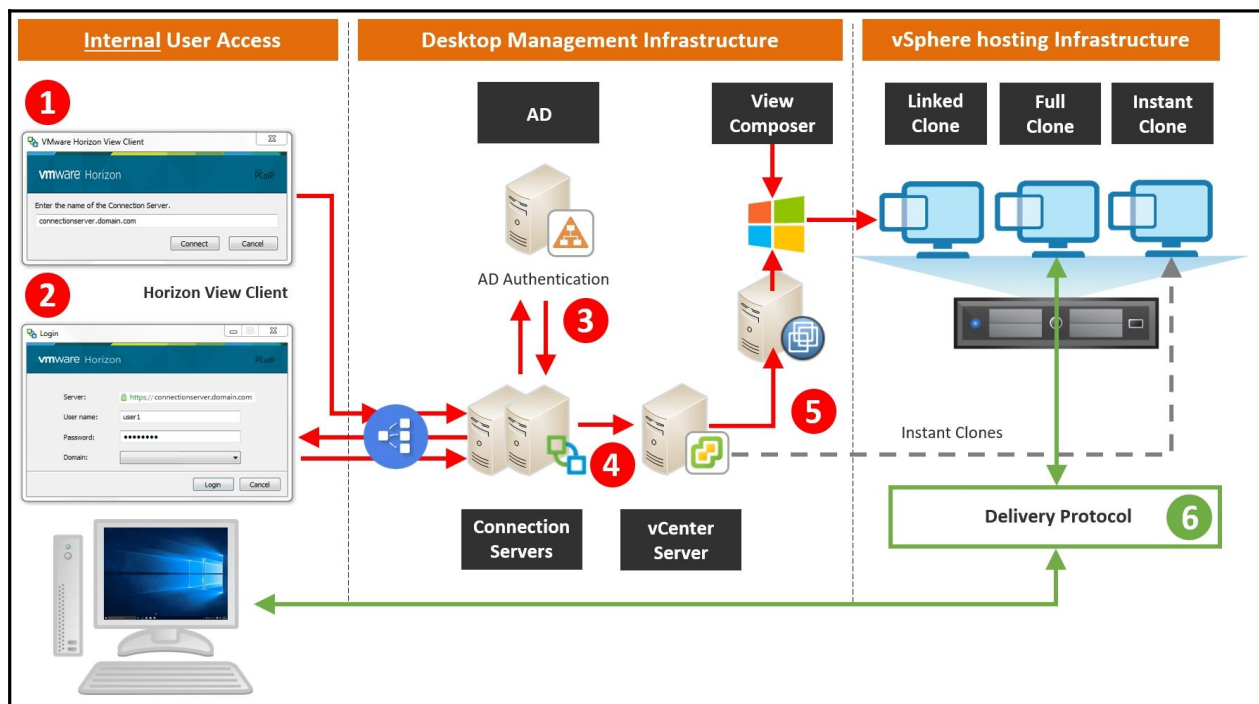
Internal User Access

Desktop Management Infrastructure

vSphere hosting Infrastructure

1

VMware Horizon View Client

vmware Horizon

PCoIP

Enter the name of the Connection Server.

connectionserver.domain.com

Connect

Cancel

2

Horizon View Client

Login

vmware Horizon

PCoIP

Server:

https://connectionserver.domain.com

User name:

user1

Password:

••••••••

Domain:

Login

Cancel

AD

AD Authentication

3

4

Connection Servers

View Composer

5

vCenter Server

Linked Clone

Full Clone

Instant Clone

Instant Clones

Delivery Protocol

6